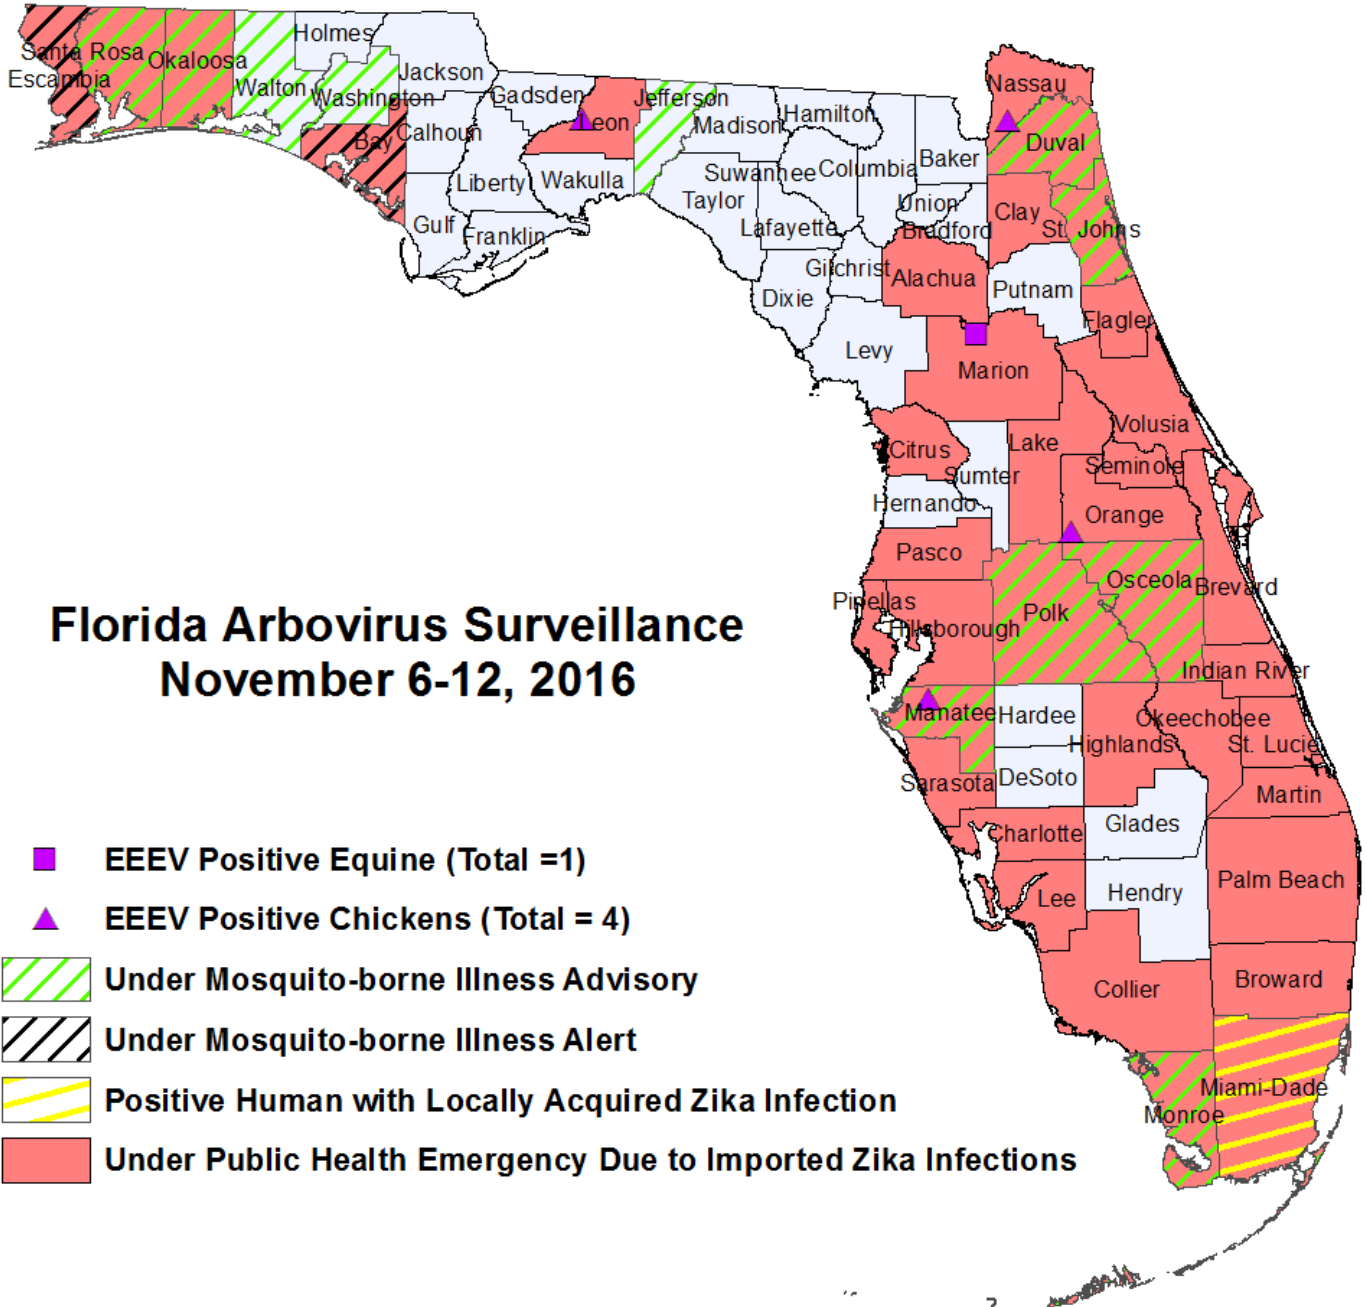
Santa Rosa
Escambia
Okaloosa
Walton
Holmes
Jackson
Washington
Bay
Calhoun
Gadsden
Leon
Jefferson
Madison
Hamilton
Nassau
Duval
Baker
Columbia
Suwannee
Taylor
Lafayette
Union
Bradford
Clay
St. Johns
Liberty
Wakulla
Gulf
Franklin
Gilchrist
Alachua
Putnam
Dixie
Flagler
Levy
Marion
Volusia
Citrus
Lake
Sumter
Seminole
Hernando
Orange
Pasco
Osceola
Brevard
Pinellas
Hillsborough
Polk
Indian River
Manatee
Hardee
Okeechobee
Highlands
St. Lucie
Sarasota
DeSoto
Martin
Charlotte
Glades
Palm Beach
Lee
Hendry
Collier
Broward
Miami-Dade
Monroe

Florida Arbovirus Surveillance
November 6-12, 2016

EEEV Positive Equine (Total =1)
EEEV Positive Chickens (Total = 4)
Under Mosquito-borne Illness Advisory
Under Mosquito-borne Illness Alert
Positive Human with Locally Acquired Zika Infection
Under Public Health Emergency Due to Imported Zika Infections